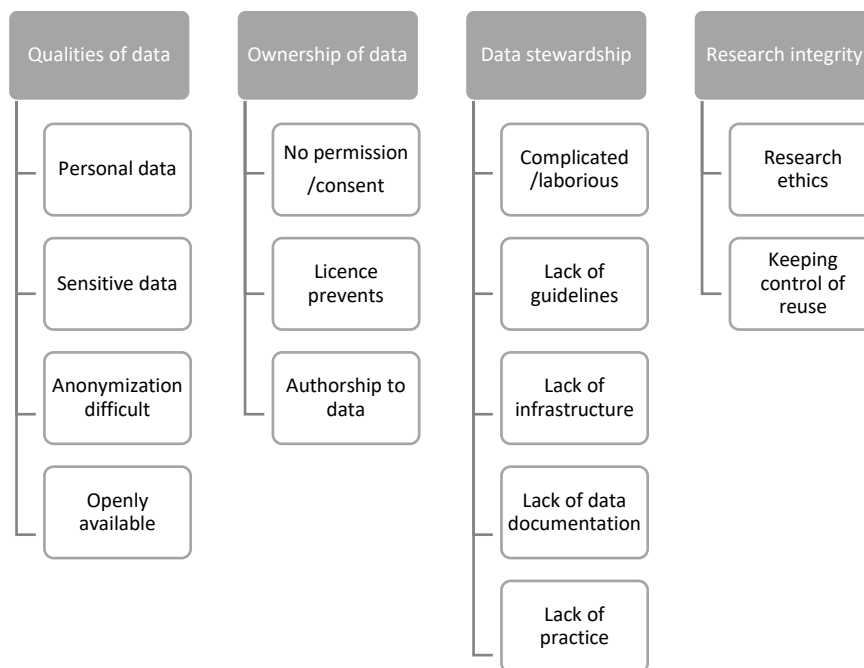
Qualities of data

Personal data

Sensitive data

Anonymization difficult

Openly available

Ownership of data

No permission /consent

Licence prevents

Authorship to data

Data stewardship

Complicated /laborious

Lack of guidelines

Lack of infrastructure

Lack of data documentation

Lack of practice

Research integrity

Research ethics

Keeping control of reuse